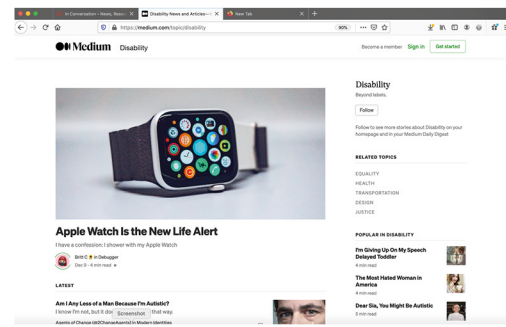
In Conversation – News, Resea

Disability News and Articles –

New Tab

https://medium.com/topic/disability

90%

Medium Disability

Become a member Sign in Get started

Disability

Beyond labels.

Follow

Follow to see more stories about Disability on your homepage and in your Medium Daily Digest

RELATED TOPICS

EQUALITY

HEALTH

TRANSPORTATION

DESIGN

JUSTICE

Apple Watch Is the New Life Alert

I have a confession: I shower with my Apple Watch

Britt C in Debugger

Dec 9 · 4 min read ★

LATEST

Am I Any Less of a Man Because I'm Autistic?

I know I'm not, but it do Screenshot that way.

Agents of Change (@2ChangeAgents) in Modern Identities

POPULAR IN DISABILITY

I'm Giving Up On My Speech Delayed Toddler

4 min read

The Most Hated Woman in America

4 min read

Dear Sia, You Might Be Autistic

5 min read